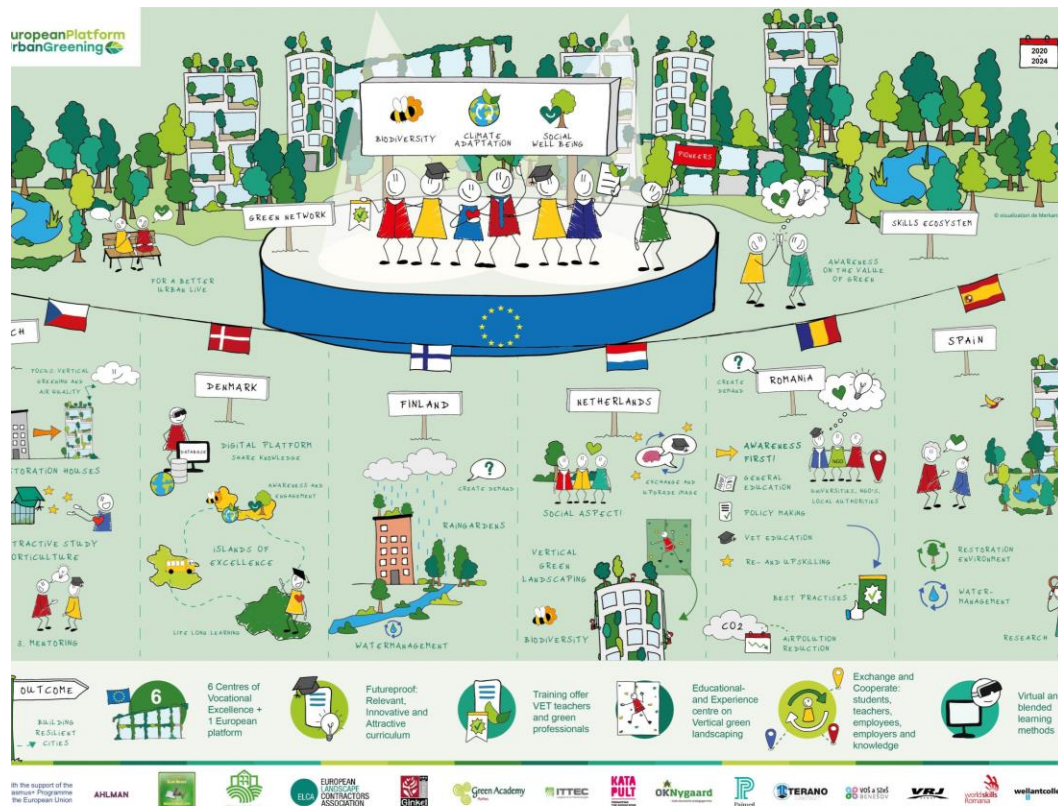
uropeanPlatform
rbanGreening

2020
2024

BIODIVERSITY
CLIMATE ADAPTATION
SOCIAL WELL BEING

PIONEERS

GREEN NETWORK

SKILLS ECOSYSTEM

© visualization de Merkan

FOR A BETTER URBAN LIVE

AWARENESS ON THE VALUE OF GREEN

CH

SPAIN

TOOLS VERTICAL GREENING AND AIR QUALITY

DENMARK

FINLAND

NETHERLANDS

CREATE DEMAND

ROMANIA

TORATION HOUSES

DIGITAL PLATFORM
SHARE KNOWLEDGE

DATABASE

AWARENESS AND ENGAGEMENT

CREATE DEMAND

EXCHANGE AND UPGRADE MADE

AWARENESS FIRST!

GENERAL EDUCATION

UNIVERSITIES, NGO'S, SOCIAL AUTHORITIES

POLICY MAKING

VET EDUCATION

RE- AND UPSKILLING

TRACTIVE STUDY ORTICULTURE

ISLANDS OF EXCELLENCE

RAINGARDENS

SOCIAL ASPECT!

VERTICAL GREEN LANDSCAPING

RESTORATION ENVIRONMENT

WATER-MANAGEMENT

BEST PRACTICES

LIFE LONG LEARNING

S. MENTORING

WATERMANAGEMENT

BIODIVERSITY

CO2

AIRPOLUTION REDUCTION

RESEARCH

OUTCOME

BUILDING RESILIENT CITIES

6

6 Centres of Vocational Excellence + 1 European platform

Futureproof: Relevant, Innovative and Attractive curriculum

Training offer VET teachers and green professionals

Educational- and Experience centre on Vertical green landscaping

Exchange and Cooperate: students, teachers, employees, employers and knowledge

Virtual an blended learning methods

ith the support of the asmus+ Programme the European Union

AHLMAN

ELCA EUROPEAN LANDSCAPE CONTRACTORS ASSOCIATION

Ginkel

Green Academy

ITTEC

KATAPULT

OKNygaard

TERANO

VOŠ a SZeŠ BENEŠOV

VRJ

worldskills Romania

wellantcoll